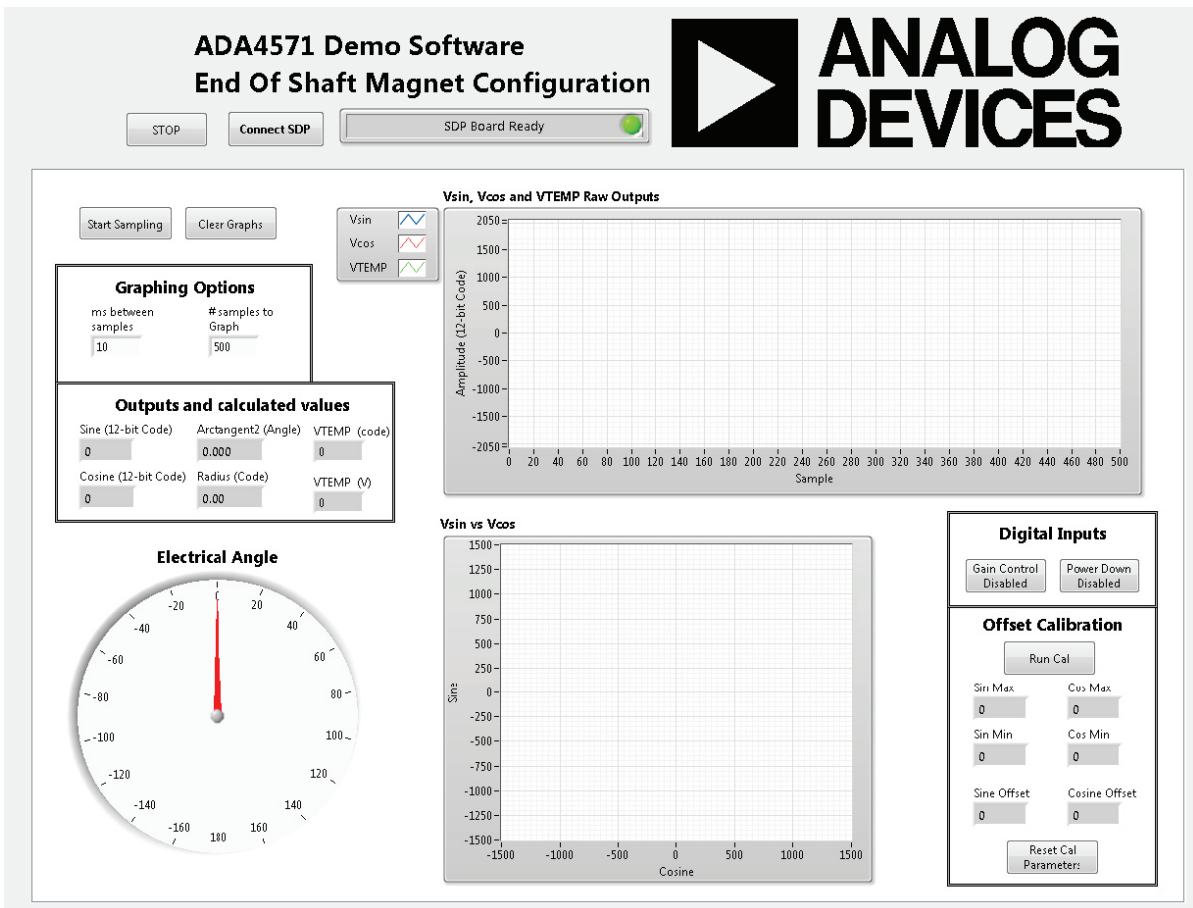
ADA4571 Demo Software
End Of Shaft Magnet Configuration

ANALOG DEVICES

STOP

Connect SDP

SDP Board Ready

Start Sampling

Clear Graphs

Graphing Options

ms between samples

10

# samples to Graph

500

Outputs and calculated values

Sine (12-bit Code)

0

Arctangent2 (Angle)

0.000

VTEMP (code)

0

Cosine (12-bit Code)

0

Radius (Code)

0.00

VTEMP (V)

0

Vsin

Vcos

VTEMP

Vsin, Vcos and VTEMP Raw Outputs

Amplitude (12-bit Code)

2050
1500
1000
500
0
-500
-1000
-1500
-2050

0 20 40 60 80 100 120 140 160 180 200 220 240 260 280 300 320 340 360 380 400 420 440 460 480 500

Sample

Electrical Angle

-20 0 20 -40 40 -60 60 -80 80 -100 100 -120 120 -140 140 -160 160 180

Vsin vs Vcos

1500
1250
1000
750
500
250
0
-250
-500
-750
-1000
-1250
-1500

Sine

-1500 -1000 -500 0 500 1000 1500

Cosine

Digital Inputs

Gain Control Disabled

Power Down Disabled

Offset Calibration

Run Cal

Sin Max

0

Cos Max

0

Sin Min

0

Cos Min

0

Sine Offset

0

Cosine Offset

0

Reset Cal Parameters